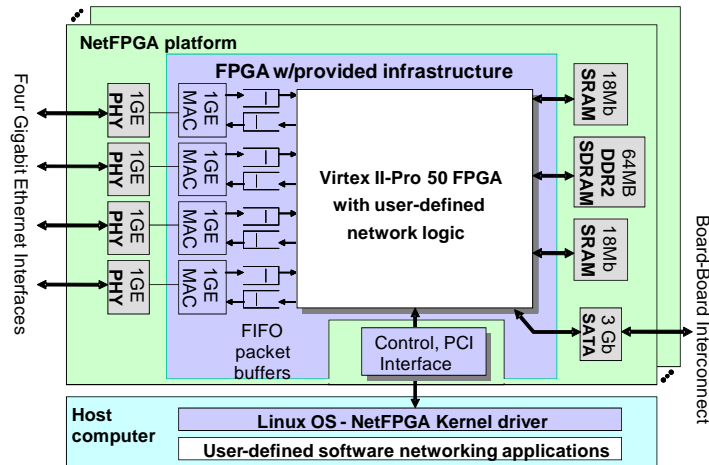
NetFPGA platform

FPGA w/provided infrastructure

Four Gigabit Ethernet Interfaces

1GE PHY
1GE MAC
1GE PHY
1GE MAC
1GE PHY
1GE MAC
1GE PHY
1GE MAC

Virtex II-Pro 50 FPGA with user-defined network logic

18Mb SRAM
64MB DDR2 SDRAM
18Mb SRAM
3 Gb SATA

Board-Board Interconnect

FIFO packet buffers

Control, PCI Interface

Host computer

Linux OS - NetFPGA Kernel driver

User-defined software networking applications